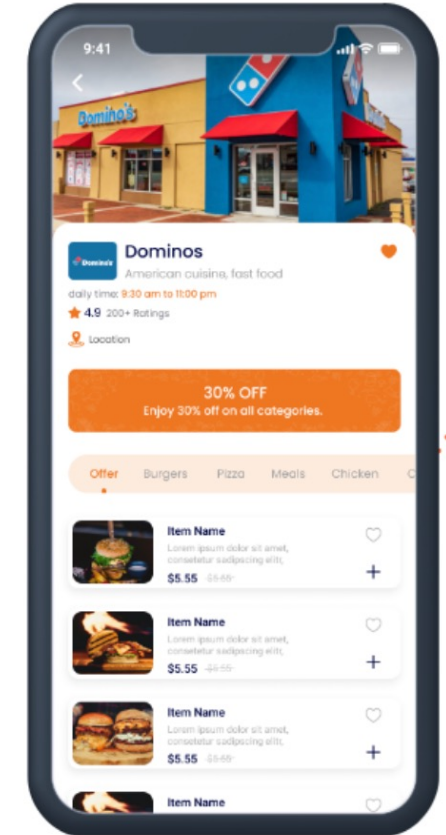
9:41

Domino's

Dominos

Dominos

American cuisine, fast food

daily time: 9:30 am to 11:00 pm

4.9 200+ Ratings

Location

30% OFF

Enjoy 30% off on all categories.

Offer Burgers Pizza Meals Chicken

Item Name

Lorem ipsum dolor sit amet, consetetur sadipscing elitr,

$5.55 $5.55

Item Name

Lorem ipsum dolor sit amet, consetetur sadipscing elitr,

$5.55 $5.55

Item Name

Lorem ipsum dolor sit amet, consetetur sadipscing elitr,

$5.55 $5.55

Item Name